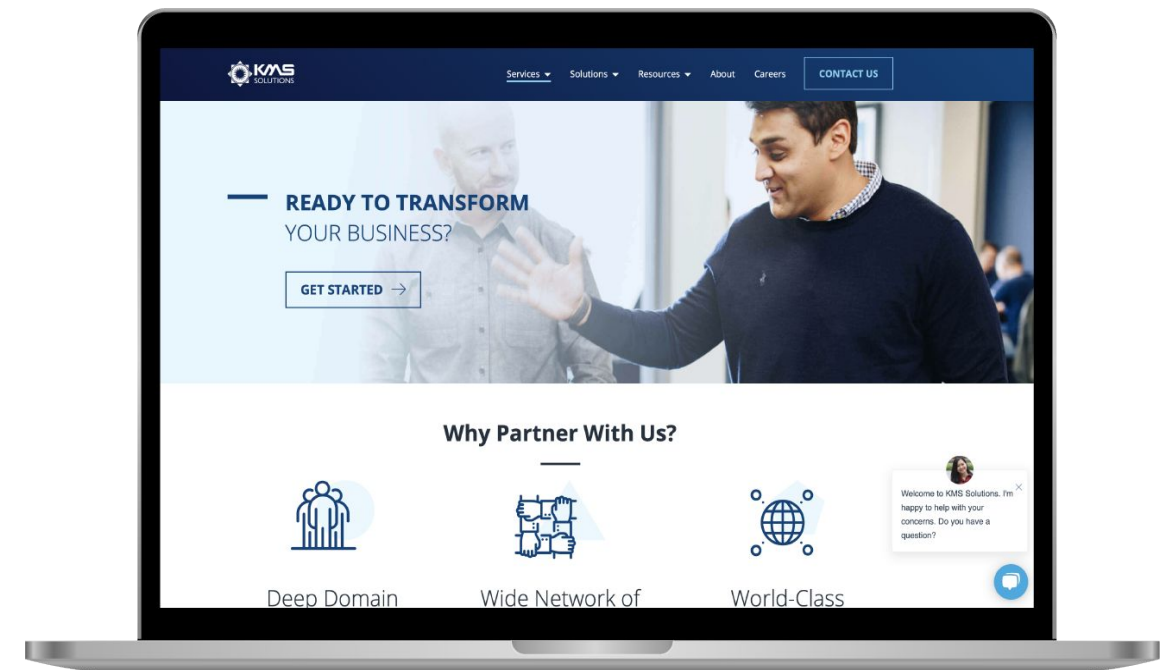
KMS SOLUTIONS

Services Solutions Resources About Careers CONTACT US

READY TO TRANSFORM
YOUR BUSINESS?

GET STARTED →

Why Partner With Us?

Deep Domain

Wide Network of

World-Class

Welcome to KMS Solutions. I'm happy to help with your concerns. Do you have a question?